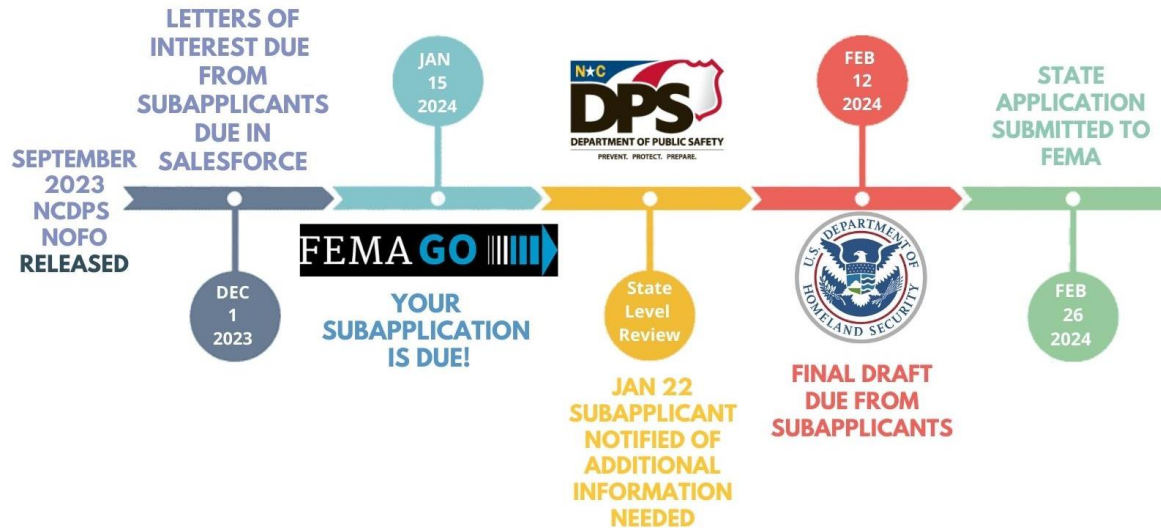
LETTERS OF INTEREST DUE FROM SUBAPPLICANTS DUE IN SALESFORCE

SEPTEMBER 2023 NCDPS NOFO RELEASED

DEC 1 2023

JAN 15 2024

FEMA GO

YOUR SUBAPPLICATION IS DUE!

N C DPS DEPARTMENT OF PUBLIC SAFETY PREVENT. PROTECT. PREPARE.

State Level Review

JAN 22 SUBAPPLICANT NOTIFIED OF ADDITIONAL INFORMATION NEEDED

FEB 12 2024

U.S. DEPARTMENT OF HOMELAND SECURITY

FINAL DRAFT DUE FROM SUBAPPLICANTS

STATE APPLICATION SUBMITTED TO FEMA

FEB 26 2024